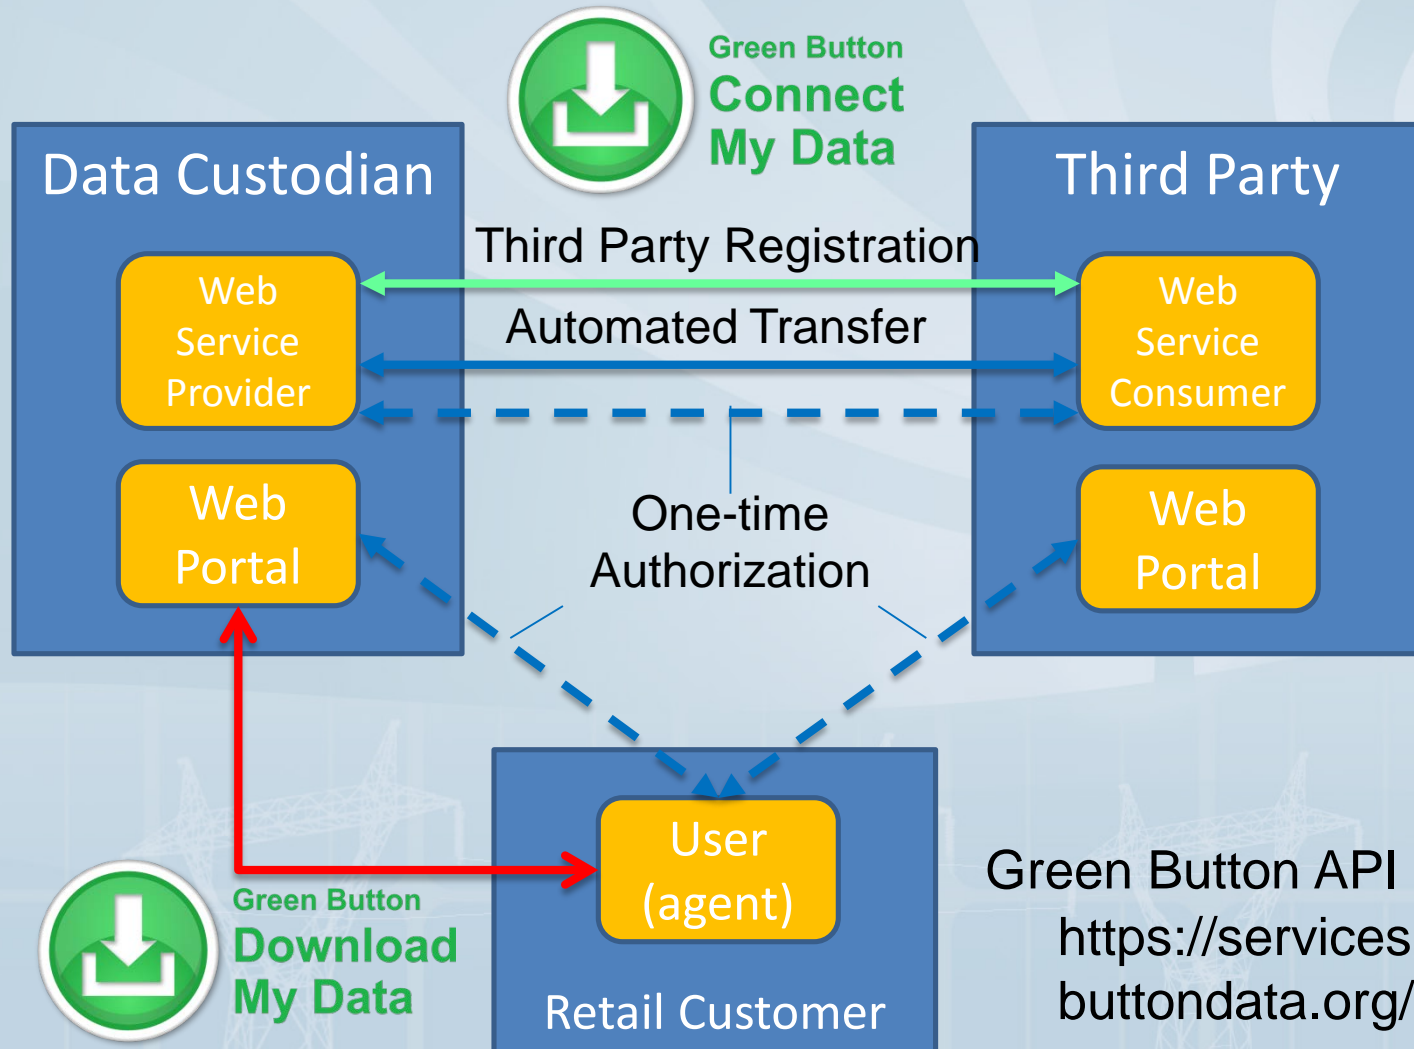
Green Button
Connect
My Data

Data Custodian

Third Party

Third Party Registration

Web Service Provider

Automated Transfer

Web Service Consumer

Web Portal

One-time Authorization

Web Portal

User (agent)

Retail Customer

Green Button
Download
My Data

Green Button API
https://services
buttondata.org/